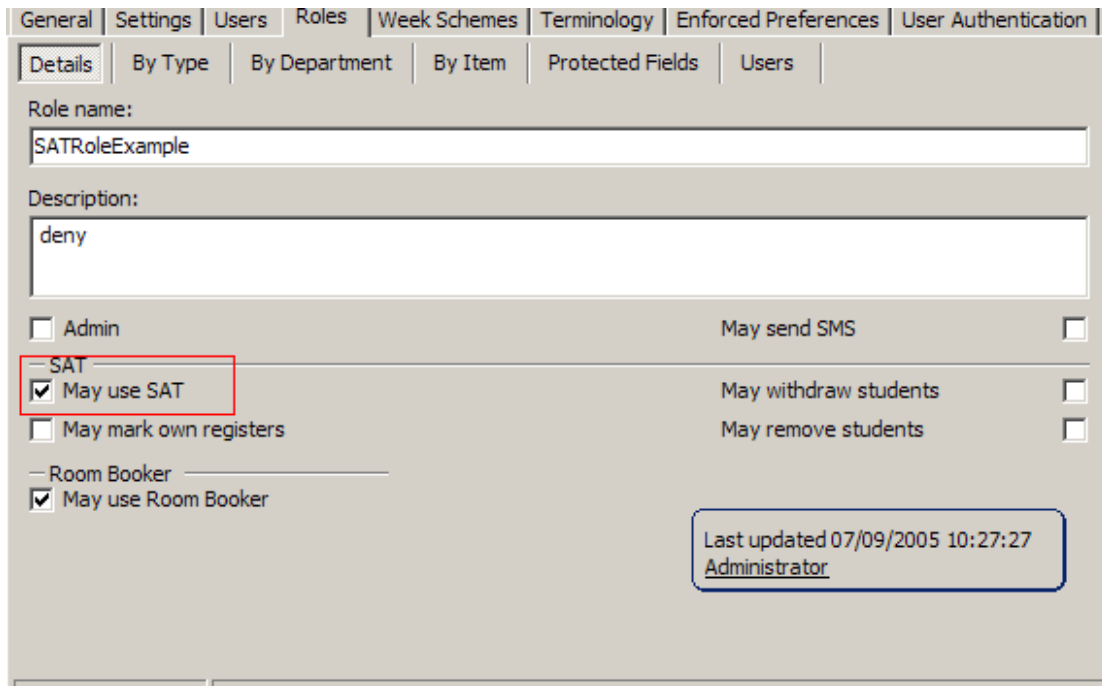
General | Settings | Users | Roles | Week Schemes | Terminology | Enforced Preferences | User Authentication

Details | By Type | By Department | By Item | Protected Fields | Users

Role name:

SATRoleExample

Description:

deny

Admin

May send SMS

SAT

May use SAT

May withdraw students

May mark own registers

May remove students

Room Booker

May use Room Booker

Last updated 07/09/2005 10:27:27
Administrator